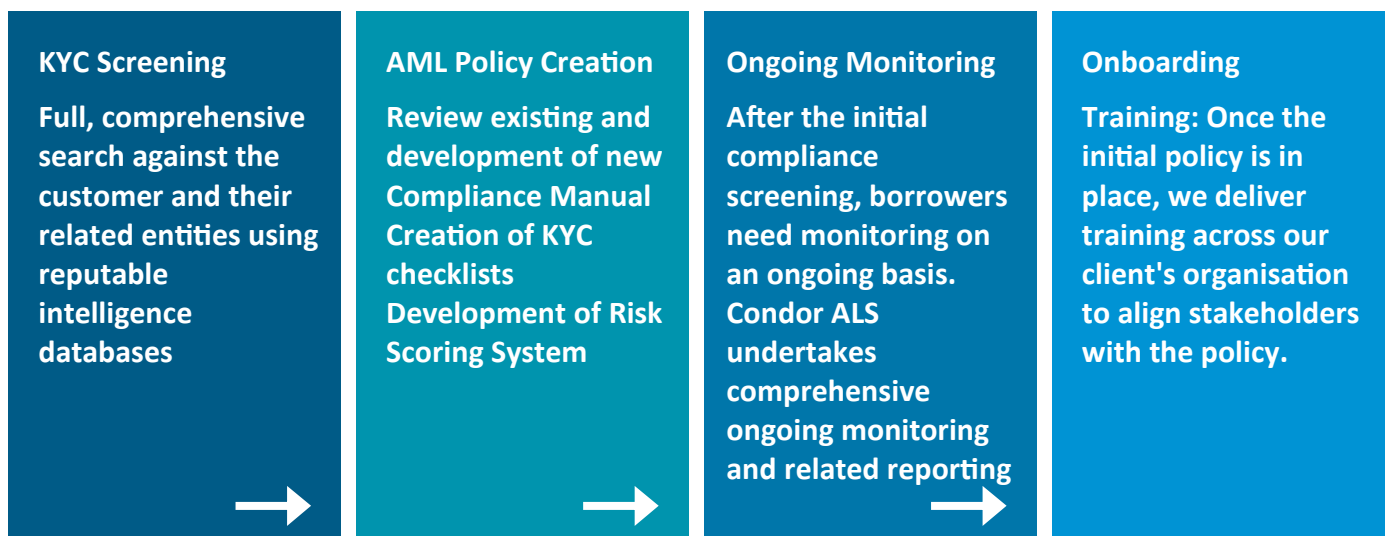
KYC Screening

Full, comprehensive search against the customer and their related entities using reputable intelligence databases

AML Policy Creation

Review existing and development of new Compliance Manual
Creation of KYC checklists
Development of Risk Scoring System

Ongoing Monitoring

After the initial compliance screening, borrowers need monitoring on an ongoing basis. Condor ALS undertakes comprehensive ongoing monitoring and related reporting

Onboarding

Training: Once the initial policy is in place, we deliver training across our client's organisation to align stakeholders with the policy.